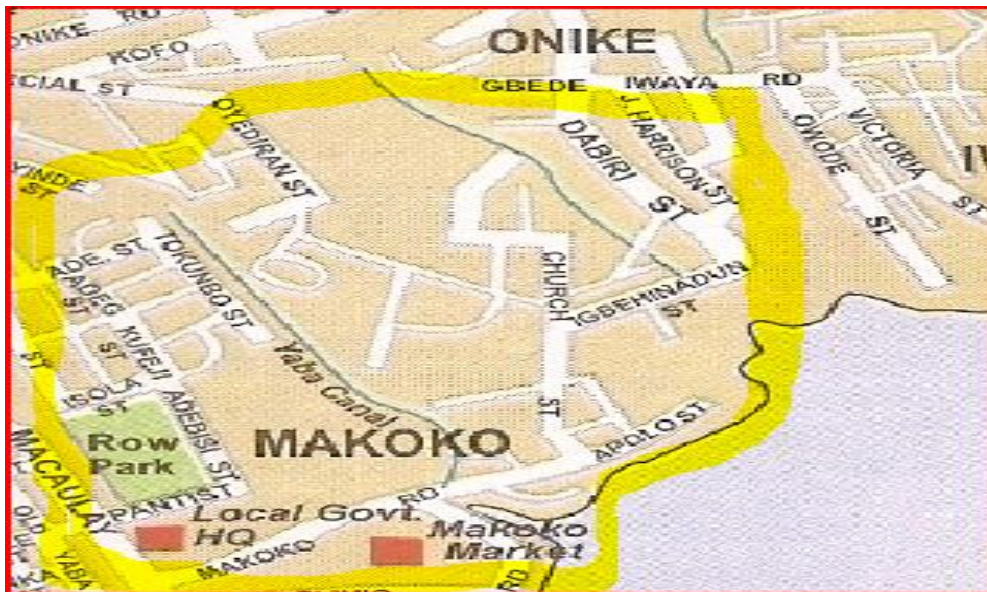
RD
ONIKE
KOFO
ONIKE
ECIAL ST
GBEDE
IWAYA
RD
OYEDIRAN ST
J. HARRISON ST
DABIRI ST
OWODE
VICTORIA
ST
ST
IW
YINDE ST
ADE. ST
TOKUNBO ST
ADEG ST
KUFEJI
CHURCH
IGBEHINADUN ST
Yaba Canal
ST
ISOLA ST
ADEBISI ST
ST
APPLO ST
Row Park
MAKOKO
MACAULAY
PANTI ST
RD
Local Govt. HQ
Makoko Market
MAKOKO
OLD
YABA
RD
KA
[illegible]